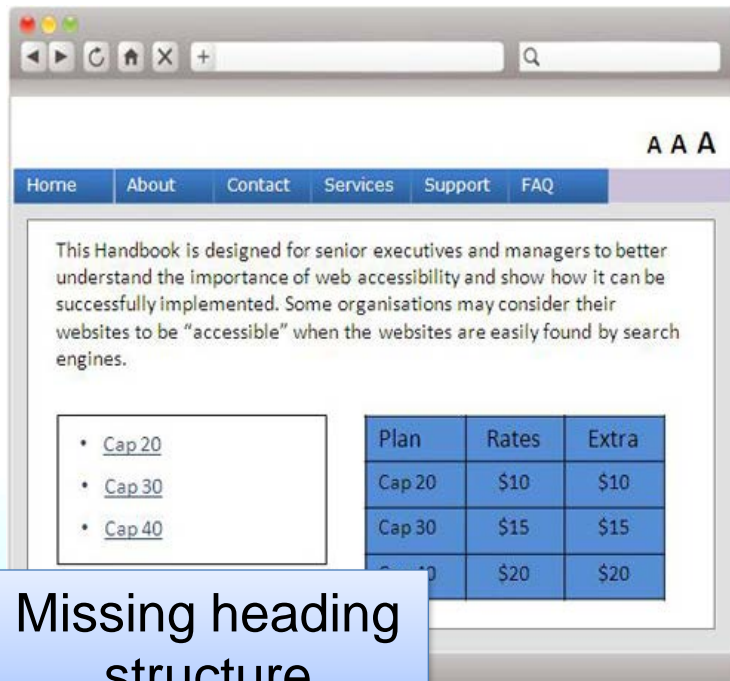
+

A A A

Home | About | Contact | Services | Support | FAQ

This Handbook is designed for senior executives and managers to better understand the importance of web accessibility and show how it can be successfully implemented. Some organisations may consider their websites to be "accessible" when the websites are easily found by search engines.

- Cap 20
- Cap 30
- Cap 40

| Plan | Rates | Extra |
|---|---|---|
| Cap 20 | \$10 | \$10 |
| Cap 30 | \$15 | \$15 |
| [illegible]0 | \$20 | \$20 |

Missing heading structure